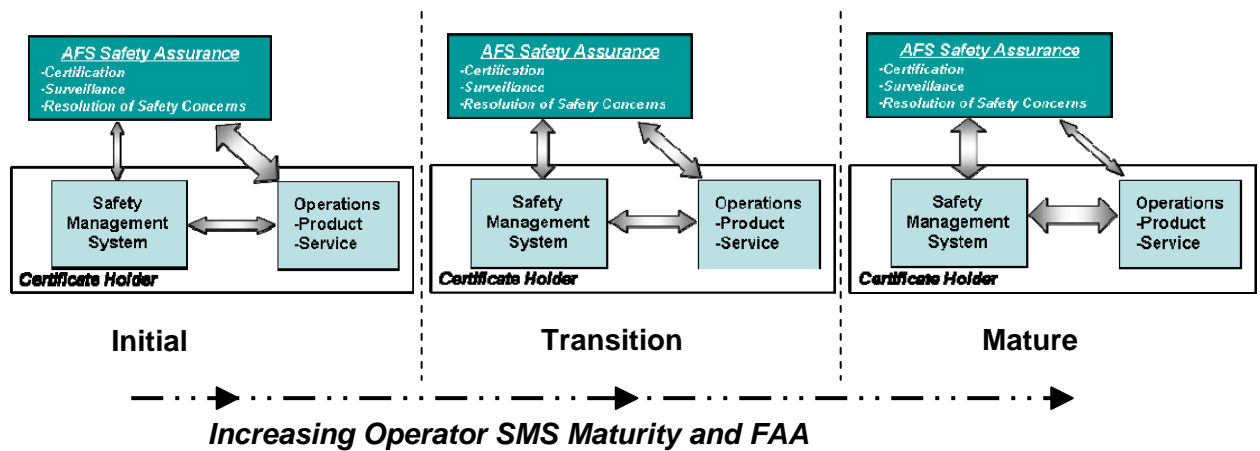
AFS Safety Assurance
-Certification
-Surveillance
-Resolution of Safety Concerns

Safety Management System

Operations
-Product
-Service

Certificate Holder

Initial

AFS Safety Assurance
-Certification
-Surveillance
-Resolution of Safety Concerns

Safety Management System

Operations
-Product
-Service

Certificate Holder

Transition

AFS Safety Assurance
-Certification
-Surveillance
-Resolution of Safety Concerns

Safety Management System

Operations
-Product
-Service

Certificate Holder

Mature

Increasing Operator SMS Maturity and FAA